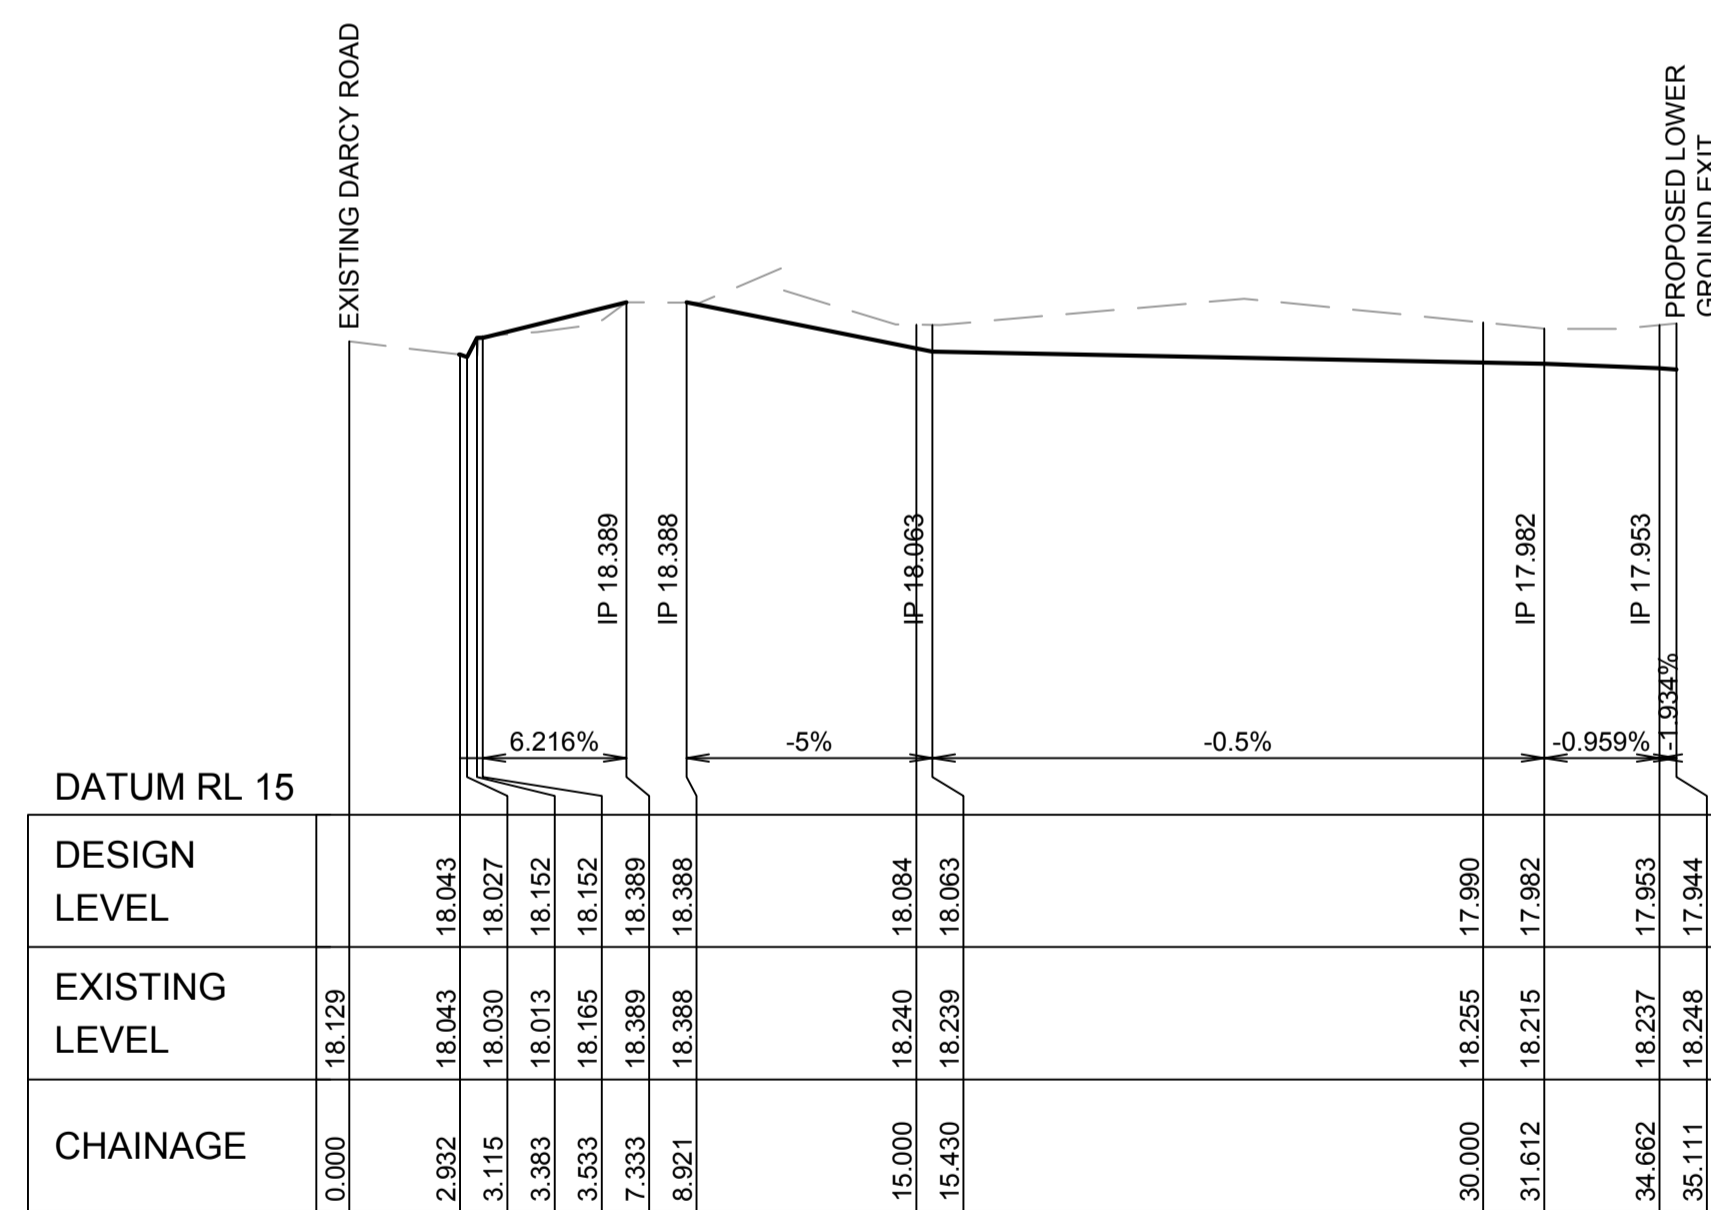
EXISTING DARCY ROAD

PROPOSED LOWER GROUND EXIT

IP 18.389

IP 18.388

IP 18.063

IP 17.982

IP 17.953

6.216%

-5%

-0.5%

-0.959%

-1.934%

DATUM RL 15

| DESIGN LEVEL | | 18.043 | 18.027 | 18.152 | 18.152 | 18.389 | 18.388 | 18.084 | 18.063 | 17.990 | 17.982 | 17.953 | 17.944 |
|---|---|---|---|---|---|---|---|---|---|---|---|---|---|
| EXISTING LEVEL | 18.129 | 18.043 | 18.030 | 18.013 | 18.165 | 18.389 | 18.388 | 18.240 | 18.239 | 18.255 | 18.215 | 18.237 | 18.248 |
| CHAINAGE | 0.000 | 2.932 | 3.115 | 3.383 | 3.533 | 7.333 | 8.921 | 15.000 | 15.430 | 30.000 | 31.612 | 34.662 | 35.111 |